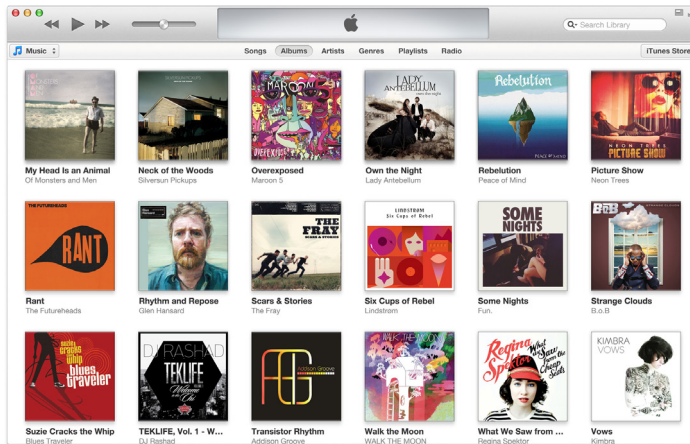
Search Library

Music

Songs Albums Artists Genres Playlists Radio

iTunes Store

LADY ANTEBELLUM

Rebelution

PEACE OF MIND

NEON TREES PICTURE SHOW

MAROON OVEREXPOSED

My Head Is an Animal
Of Monsters and Men

Neck of the Woods
Silversun Pickups

Overexposed
Maroon 5

Own the Night
Lady Antebellum

Rebelution
Peace of Mind

Picture Show
Neon Trees

THE FUTUREHEADS

RANT

THE FRAY SCARS & STORIES

LINDSTROM
Six Cups of Rebel

SOME NIGHTS

B.o.B

Rant
The Futureheads

Rhythm and Repose
Glen Hansard

Scars & Stories
The Fray

Six Cups of Rebel
Lindstrom

Some Nights
Fun.

Strange Clouds
B.o.B

blues traveler

DJ RASHAD

TEKLIFE

Addison Groove

WALK THE MOON

Regina Spektor

What We Saw from the Cheap Seats

KIMBRA
VOWS

Suzie Cracks the Whip
Blues Traveler

TEKLIFE, Vol. 1 - W...
DJ Rashad

Transistor Rhythm
Addison Groove

Walk the Moon
WALK THE MOON

What We Saw from ...
Regina Spektor

Vows
Kimbra